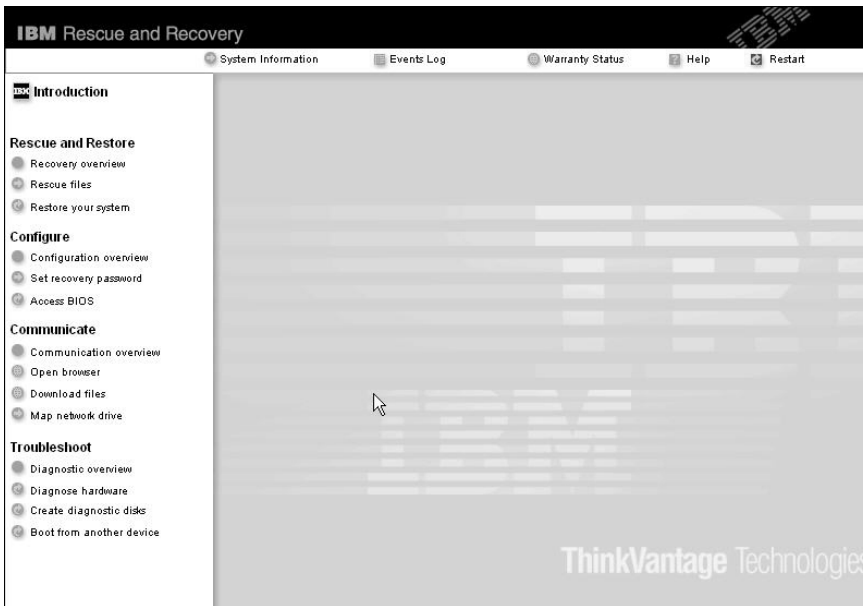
IBM Rescue and Recovery

System Information
Events Log
Warranty Status
Help
Restart

Introduction

Rescue and Restore
Recovery overview
Rescue files
Restore your system

Configure
Configuration overview
Set recovery password
Access BIOS

Communicate
Communication overview
Open browser
Download files
Map network drive

Troubleshoot
Diagnostic overview
Diagnose hardware
Create diagnostic disks
Boot from another device

ThinkVantage Technologies